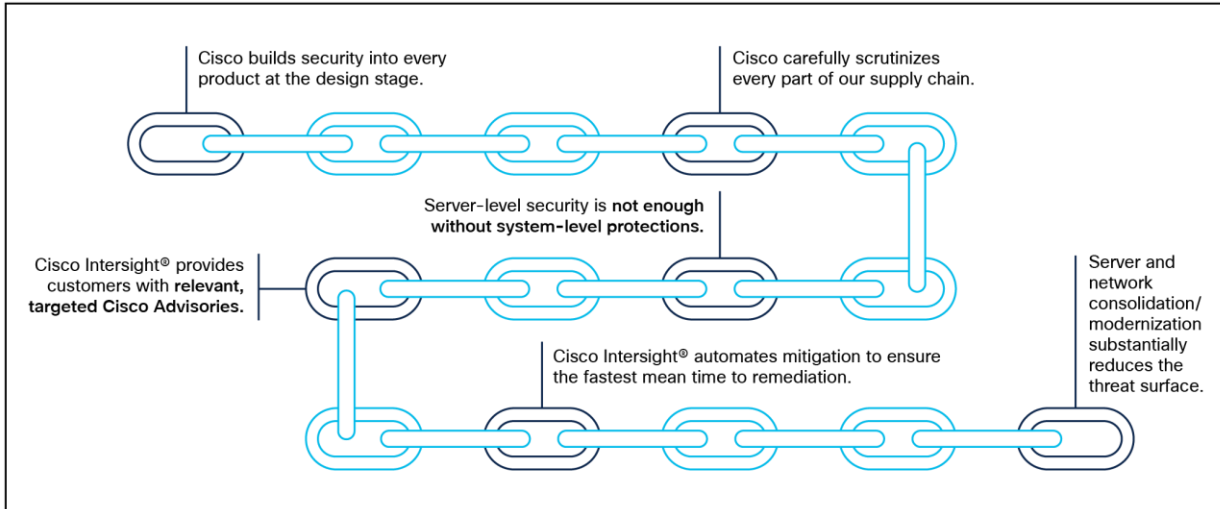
Cisco builds security into every product at the design stage.

Cisco carefully scrutinizes every part of our supply chain.

Server-level security is **not enough without system-level protections.**

Cisco Intersight® provides customers with **relevant, targeted Cisco Advisories.**

Server and network consolidation/ modernization substantially reduces the threat surface.

Cisco Intersight® automates mitigation to ensure the fastest mean time to remediation.